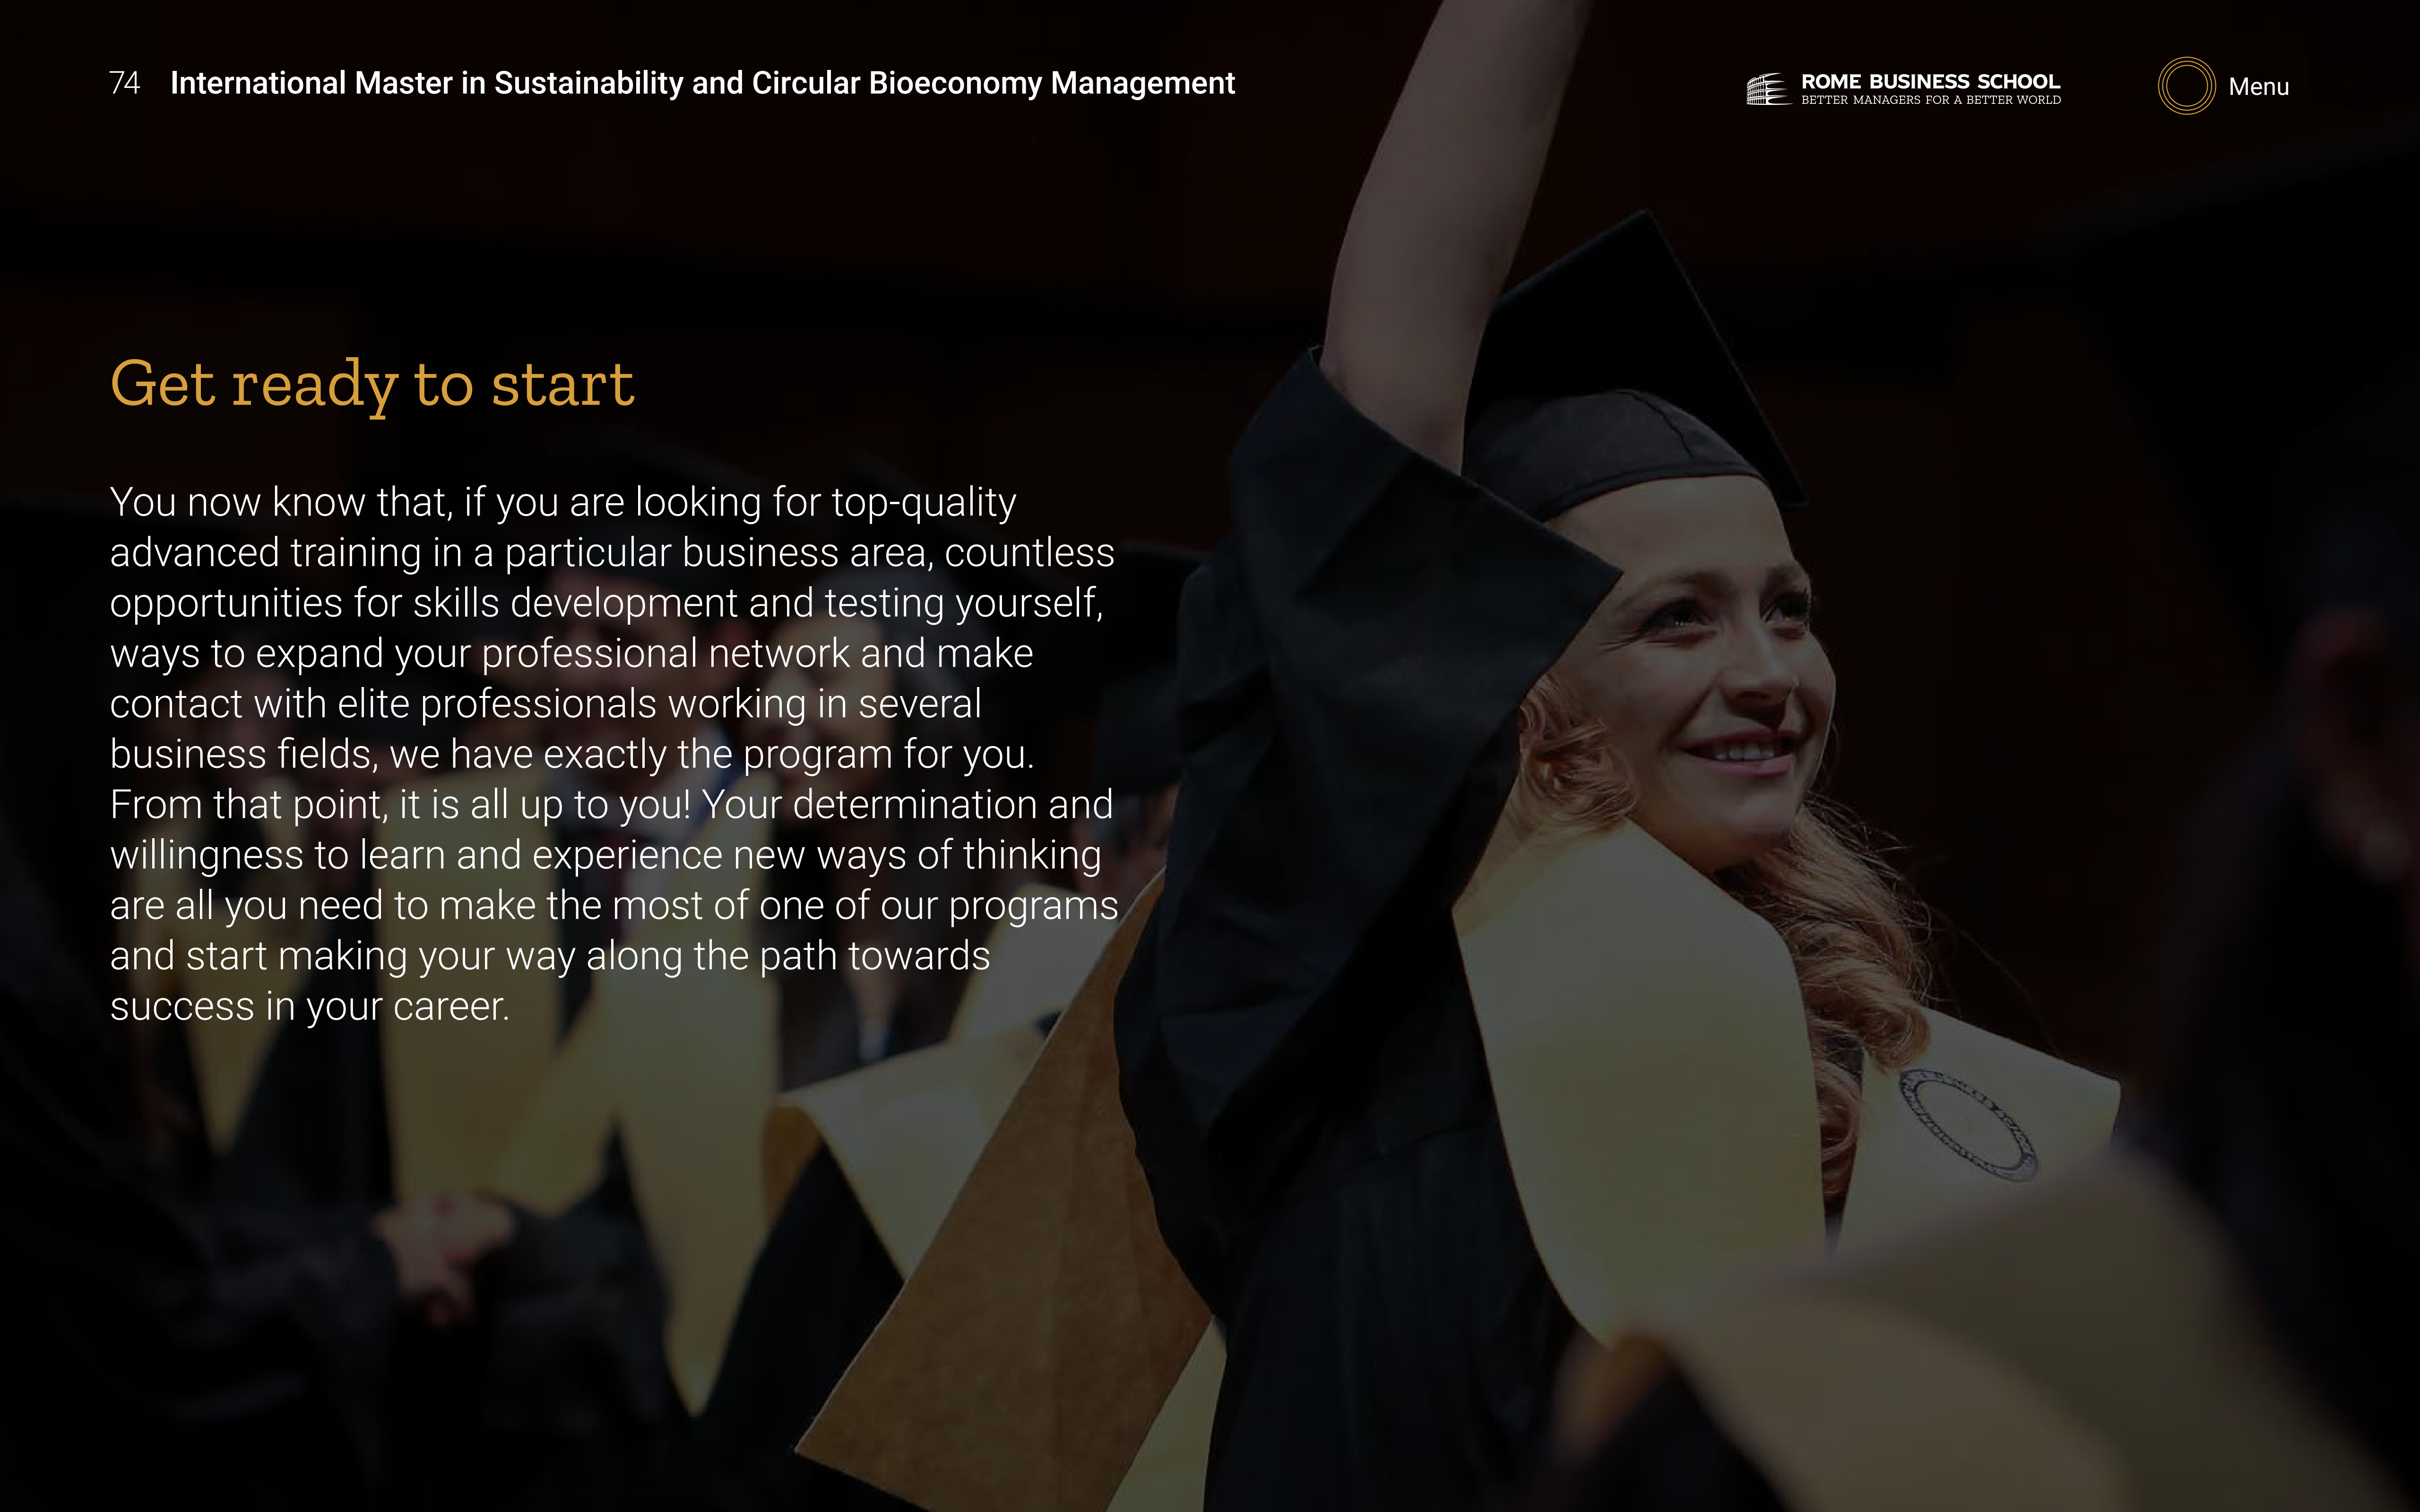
74 International Master in Sustainability and Circular Bioeconomy Management

ROME BUSINESS SCHOOL
BETTER MANAGERS FOR A BETTER WORLD

Menu

Get ready to start

You now know that, if you are looking for top-quality advanced training in a particular business area, countless opportunities for skills development and testing yourself, ways to expand your professional network and make contact with elite professionals working in several business fields, we have exactly the program for you. From that point, it is all up to you! Your determination and willingness to learn and experience new ways of thinking are all you need to make the most of one of our programs and start making your way along the path towards success in your career.